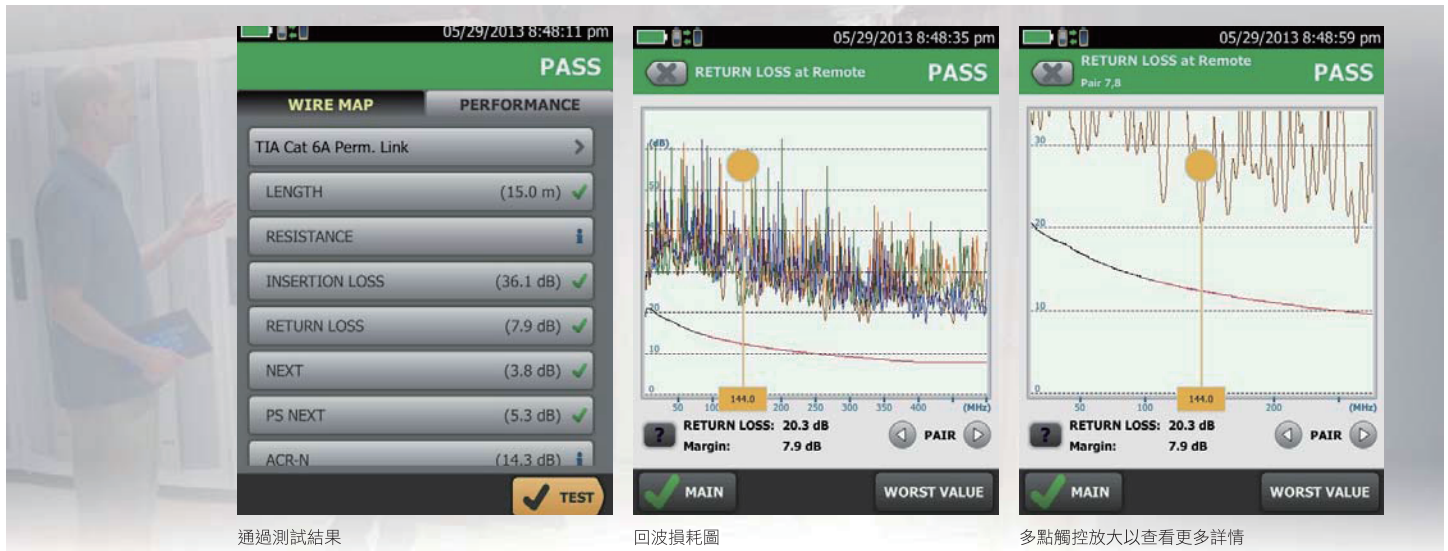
05/29/2013 8:48:11 pm

PASS

WIRE MAP

PERFORMANCE

TIA Cat 6A Perm. Link

LENGTH (15.0 m)

RESISTANCE

INSERTION LOSS (36.1 dB)

RETURN LOSS (7.9 dB)

NEXT (3.8 dB)

PS NEXT (5.3 dB)

ACR-N (14.3 dB)

TEST

通過測試結果

05/29/2013 8:48:35 pm

RETURN LOSS at Remote

PASS

(dB)

50

20

10

0

144.0

50 100 200 250 300 350 400 (MHz)

RETURN LOSS: 20.3 dB

Margin: 7.9 dB

PAIR

MAIN

WORST VALUE

回波損耗圖

05/29/2013 8:48:59 pm

RETURN LOSS at Remote

Pair 7,8

PASS

30

20

10

0

144.0

50 100 200 (MHz)

RETURN LOSS: 20.3 dB

Margin: 7.9 dB

PAIR

MAIN

WORST VALUE

多點觸控放大以查看更多詳情